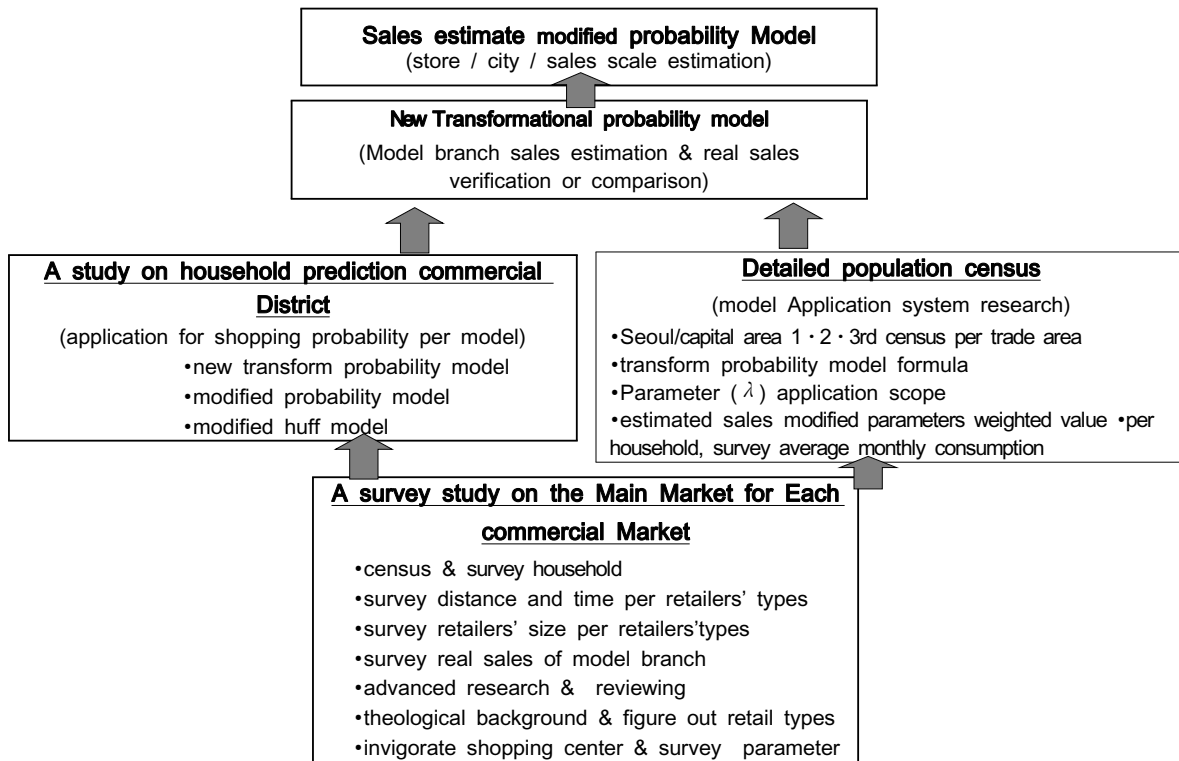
Sales estimate modified probability Model
(store / city / sales scale estimation)

New Transformational probability model
(Model branch sales estimation & real sales verification or comparison)

A study on household prediction commercial District
(application for shopping probability per model)
•new transform probability model
•modified probability model
•modified huff model

Detailed population census
(model Application system research)
•Seoul/capital area 1・2・3rd census per trade area
•transform probability model formula
•Parameter ( $\lambda$ ) application scope
•estimated sales modified parameters weighted value •per household, survey average monthly consumption

A survey study on the Main Market for Each commercial Market
•census & survey household
•survey distance and time per retailers' types
•survey retailers' size per retailers'types
•survey real sales of model branch
•advanced research & reviewing
•theological background & figure out retail types
•invigorate shopping center & survey parameter